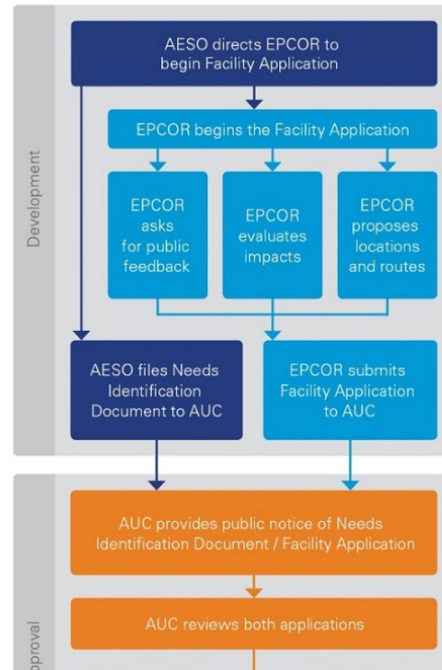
Development

AESO directs EPCOR to begin Facility Application

EPCOR begins the Facility Application

EPCOR asks for public feedback

EPCOR evaluates impacts

EPCOR proposes locations and routes

AESO files Needs Identification Document to AUC

EPCOR submits Facility Application to AUC

pproval

AUC provides public notice of Needs Identification Document / Facility Application

AUC reviews both applications